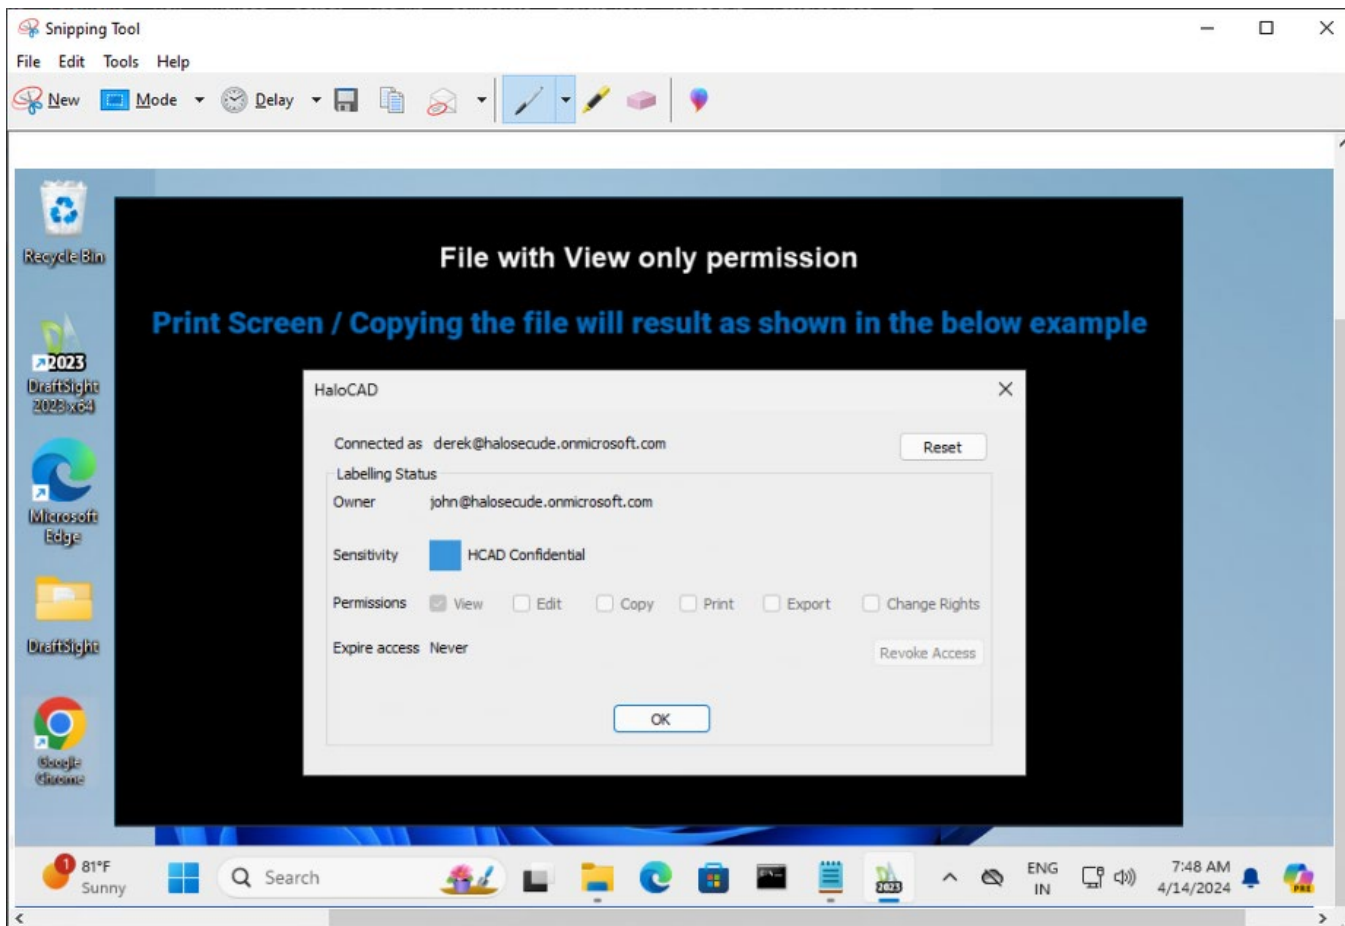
Snipping Tool

File Edit Tools Help

New Mode Delay

Recycle Bin

2023 DraftSight 2023 x64

Microsoft Edge

DraftSight

Google Chrome

File with View only permission

Print Screen / Copying the file will result as shown in the below example

HaloCAD

Connected as derek@halosecude.onmicrosoft.com

Reset

Labelling Status

Owner john@halosecude.onmicrosoft.com

Sensitivity HCAD Confidential

Permissions View Edit Copy Print Export Change Rights

Expire access Never

Revoke Access

OK

1 81°F Sunny

Search

2023

ENG IN

7:48 AM 4/14/2024